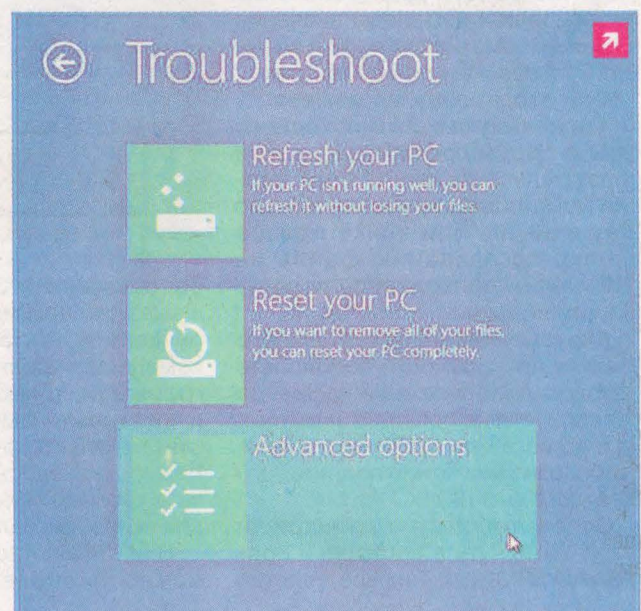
Troubleshoot

Refresh your PC
If your PC isn't running well, you can refresh it without losing your files.

Reset your PC
If you want to remove all of your files, you can reset your PC completely.

Advanced options